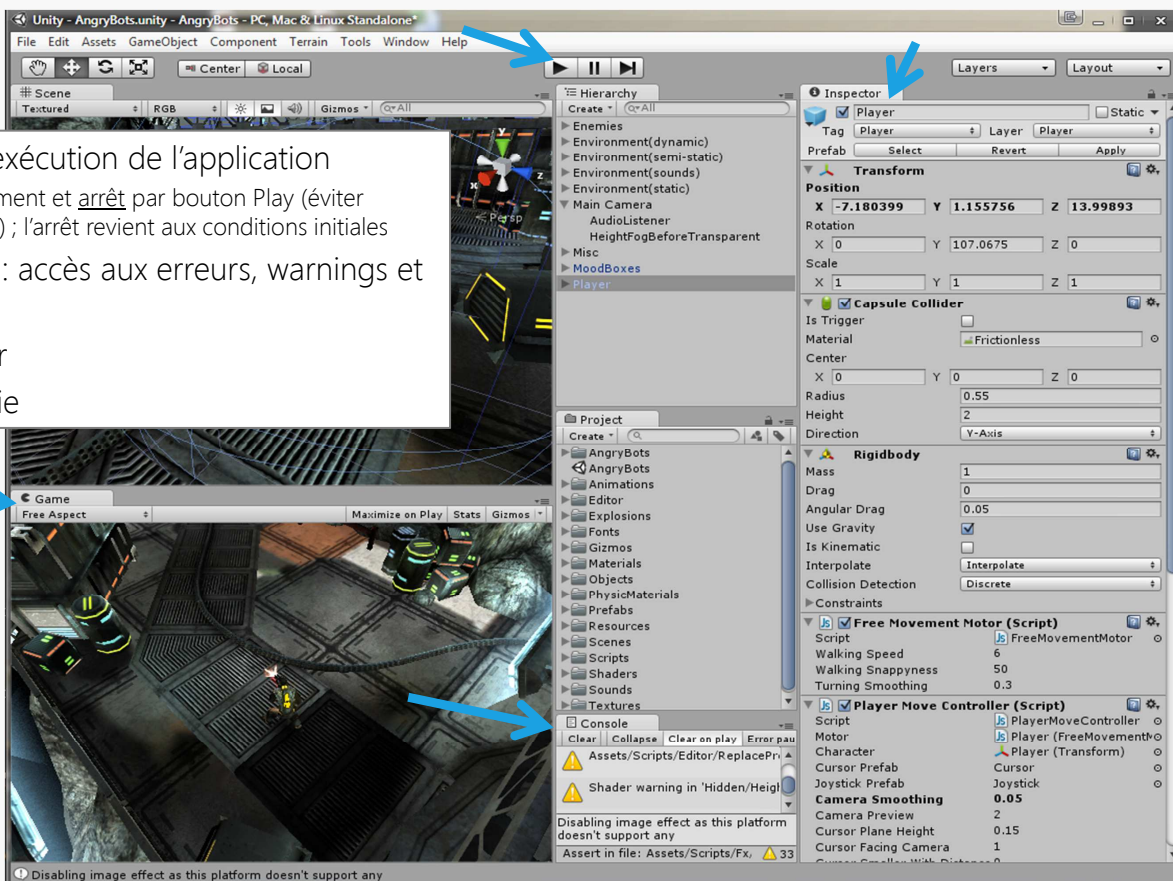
Unity - AngryBots.unity - AngryBots - PC, Mac & Linux Standalone*

File Edit Assets GameObject Component Terrain Tools Window Help

Center Local

Layers Layout

Scene
Textured RGB Gizmos All

exécution de l'application
ment et arrêt par bouton Play (éviter ) ; l'arrêt revient aux conditions initiales
: accès aux erreurs, warnings et

r
ie

Persp

Game
Free Aspect Maximize on Play Stats Gizmos

Hierarchy
Create All
Enemies
Environment(dynamic)
Environment(semi-static)
Environment(sounds)
Environment(static)
Main Camera
AudioListener
HeightFogBeforeTransparent
Misc
MoodBoxes
Player

Project
Create
AngryBots
AngryBots
Animations
Editor
Explosions
Fonts
Gizmos
Materials
Objects
PhysicMaterials
Prefabs
Resources
Scenes
Scripts
Shaders
Sounds
Textures

Console
Clear Collapse Clear on play Error pau
Assets/Scripts/Editor/ReplacePr
Shader warning in 'Hidden/Heigl
Disabling image effect as this platform doesn't support any
Assert in file: Assets/Scripts/Fx, 33

Inspector
Player Static
Tag Player Layer Player
Prefab Select Revert Apply
Transform
Position
X -7.180399 Y 1.155756 Z 13.99893
Rotation
X 0 Y 107.0675 Z 0
Scale
X 1 Y 1 Z 1
Capsule Collider
Is Trigger
Material Frictionless
Center
X 0 Y 0 Z 0
Radius 0.55
Height 2
Direction Y-Axis
Rigidbody
Mass 1
Drag 0
Angular Drag 0.05
Use Gravity
Is Kinematic
Interpolate Interpolate
Collision Detection Discrete
Constraints
Free Movement Motor (Script)
Script FreeMovementMotor
Walking Speed 6
Walking Snappyness 50
Turning Smoothing 0.3
Player Move Controller (Script)
Script PlayerMoveController
Motor Player (FreeMovement
Character Player (Transform)
Cursor Prefab Cursor
Joystick Prefab Joystick
Camera Smoothing 0.05
Camera Preview 2
Cursor Plane Height 0.15
Cursor Facing Camera 1
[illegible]

Disabling image effect as this platform doesn't support any